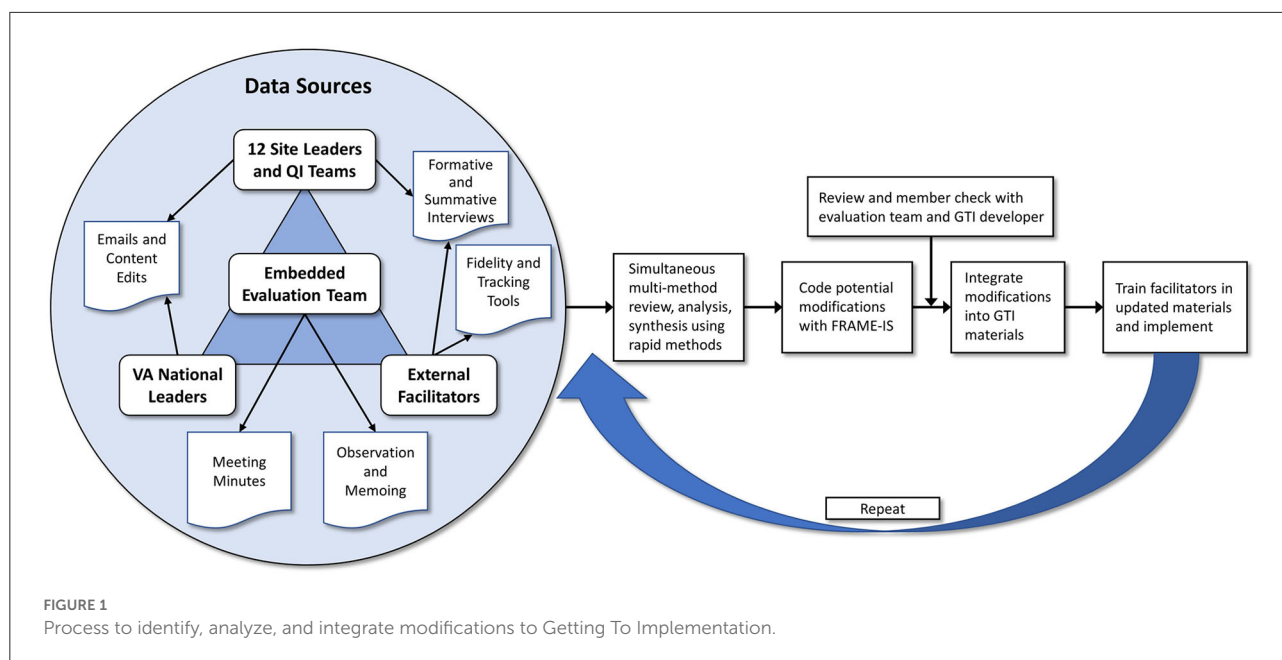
Data Sources

12 Site Leaders and QI Teams

Formative and Summative Interviews

Emails and Content Edits

Embedded Evaluation Team

Fidelity and Tracking Tools

VA National Leaders

External Facilitators

Meeting Minutes

Observation and Memoing

Simultaneous multi-method review, analysis, synthesis using rapid methods

Code potential modifications with FRAME-IS

Review and member check with evaluation team and GTI developer

Integrate modifications into GTI materials

Train facilitators in updated materials and implement

Repeat

FIGURE 1
Process to identify, analyze, and integrate modifications to Getting To Implementation.